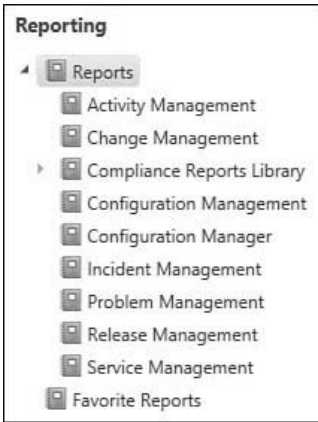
Reporting

Reports
Activity Management
Change Management
Compliance Reports Library
Configuration Management
Configuration Manager
Incident Management
Problem Management
Release Management
Service Management
Favorite Reports